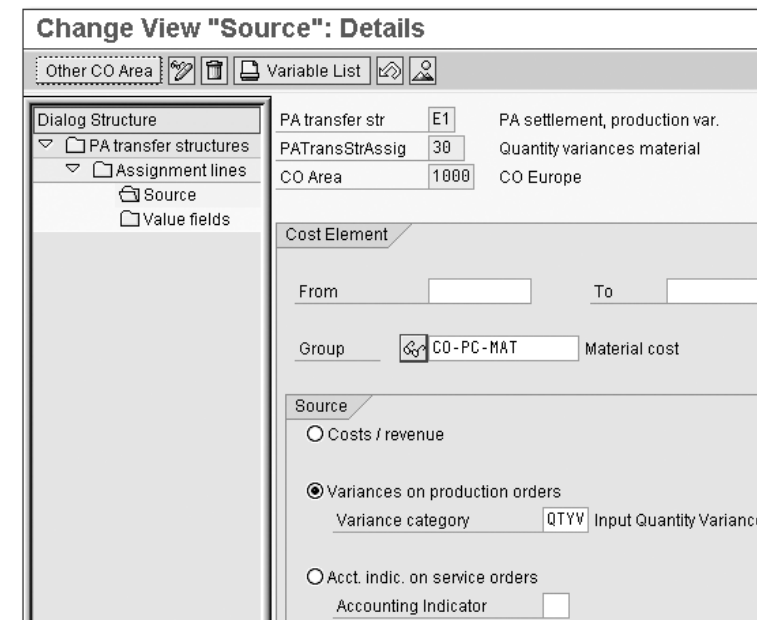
Change View "Source": Details

Other CO Area | Variable List

Dialog Structure
PA transfer structures
Assignment lines
Source
Value fields

| | | |
|---|---|---|
| PA transfer str | E1 | PA settlement, production var. |
| PATransStrAssig | 30 | Quantity variances material |
| CO Area | 1000 | CO Europe |

Cost Element

From To

Group CO-PC-MAT Material cost

Source

Costs / revenue

Variances on production orders

Variance category QTYV Input Quantity Varianc

Acct. indic. on service orders

Accounting Indicator